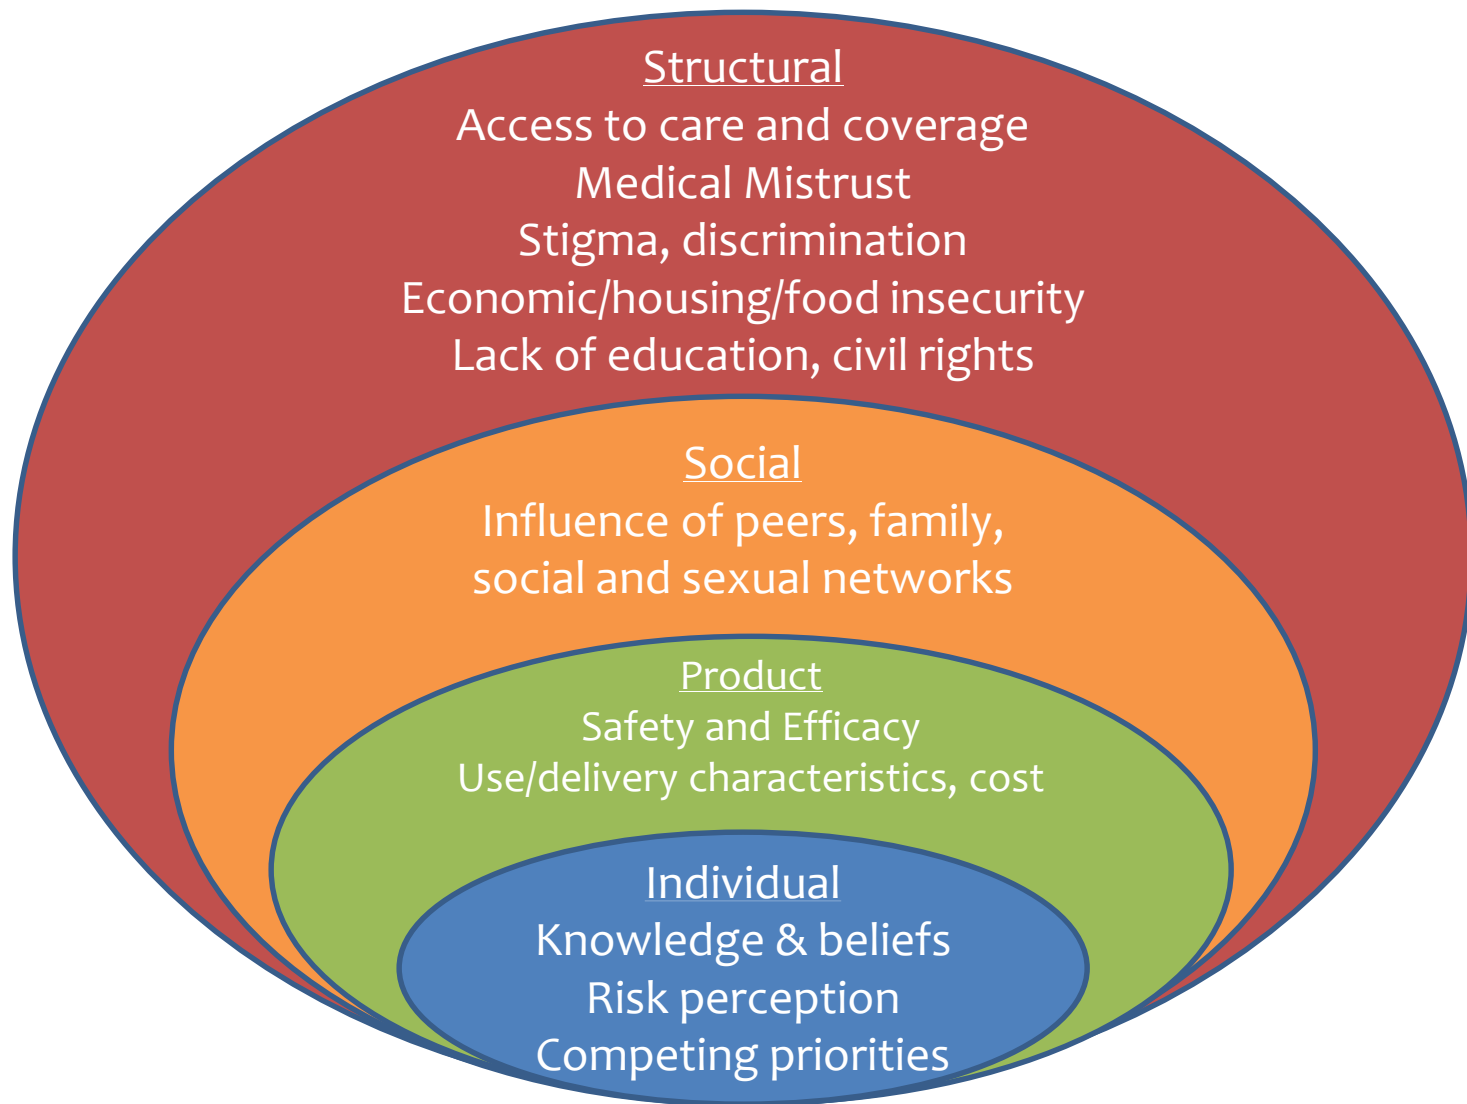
Structural
Access to care and coverage
Medical Mistrust
Stigma, discrimination
Economic/housing/food insecurity
Lack of education, civil rights

Social
Influence of peers, family, social and sexual networks

Product
Safety and Efficacy
Use/delivery characteristics, cost

Individual
Knowledge & beliefs
Risk perception
Competing priorities